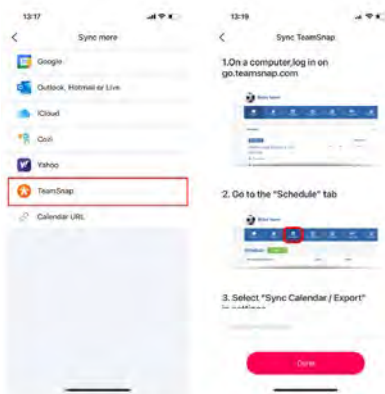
13:17

Sync more

Google

Outlook, Hotmail or Live

iCloud

Cozi

Yahoo

TeamSnap

Calendar URL

13:19

Sync TeamSnap

1.On a computer,log in on go.teamsnap.com

2. Go to the "Schedule" tab

3. Select "Sync Calendar / Export" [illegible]

Done